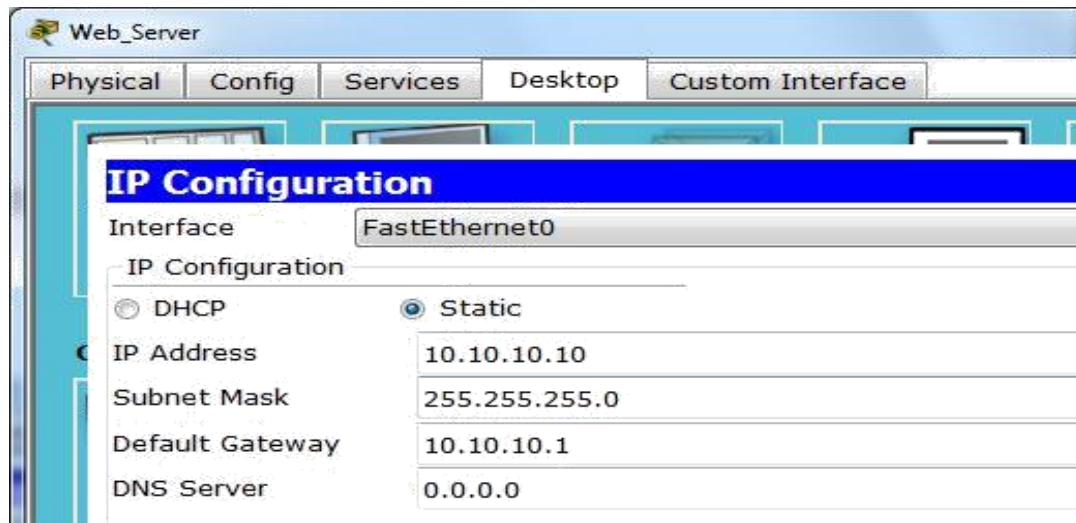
Web_Server

Physical | Config | Services | Desktop | Custom Interface

IP Configuration

Interface FastEthernet0

IP Configuration

DHCP Static

IP Address 10.10.10.10

Subnet Mask 255.255.255.0

Default Gateway 10.10.10.1

DNS Server 0.0.0.0